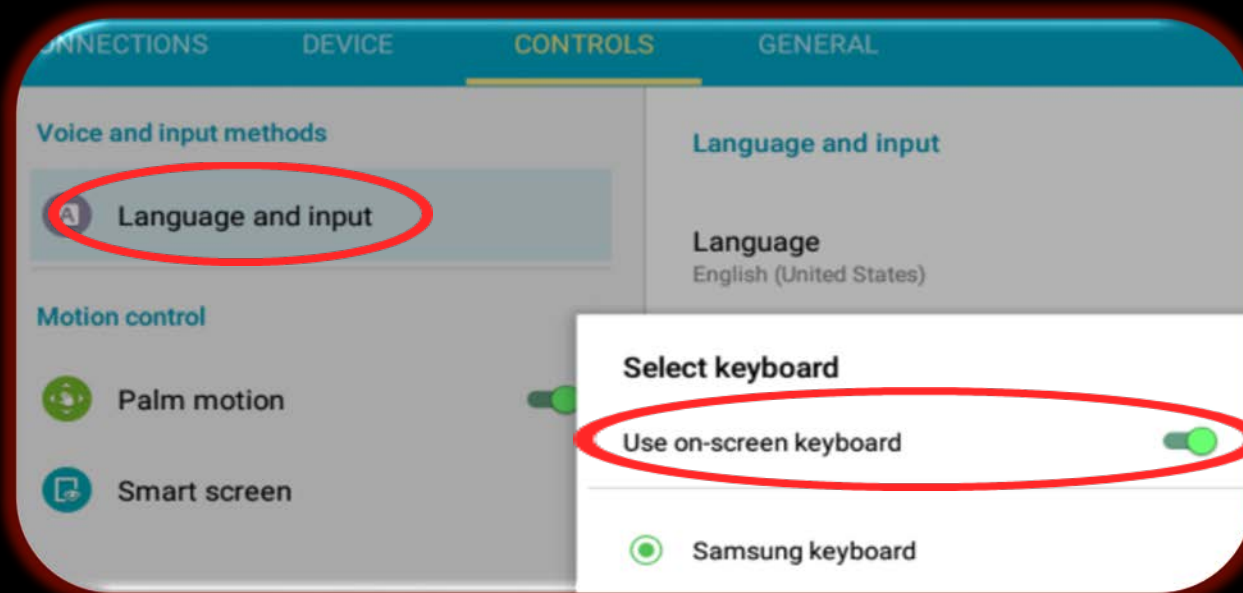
NNECTIONS DEVICE CONTROLS GENERAL

Voice and input methods

Language and input

Motion control

Palm motion

Smart screen

Language and input

Language
English (United States)

Select keyboard

Use on-screen keyboard

Samsung keyboard